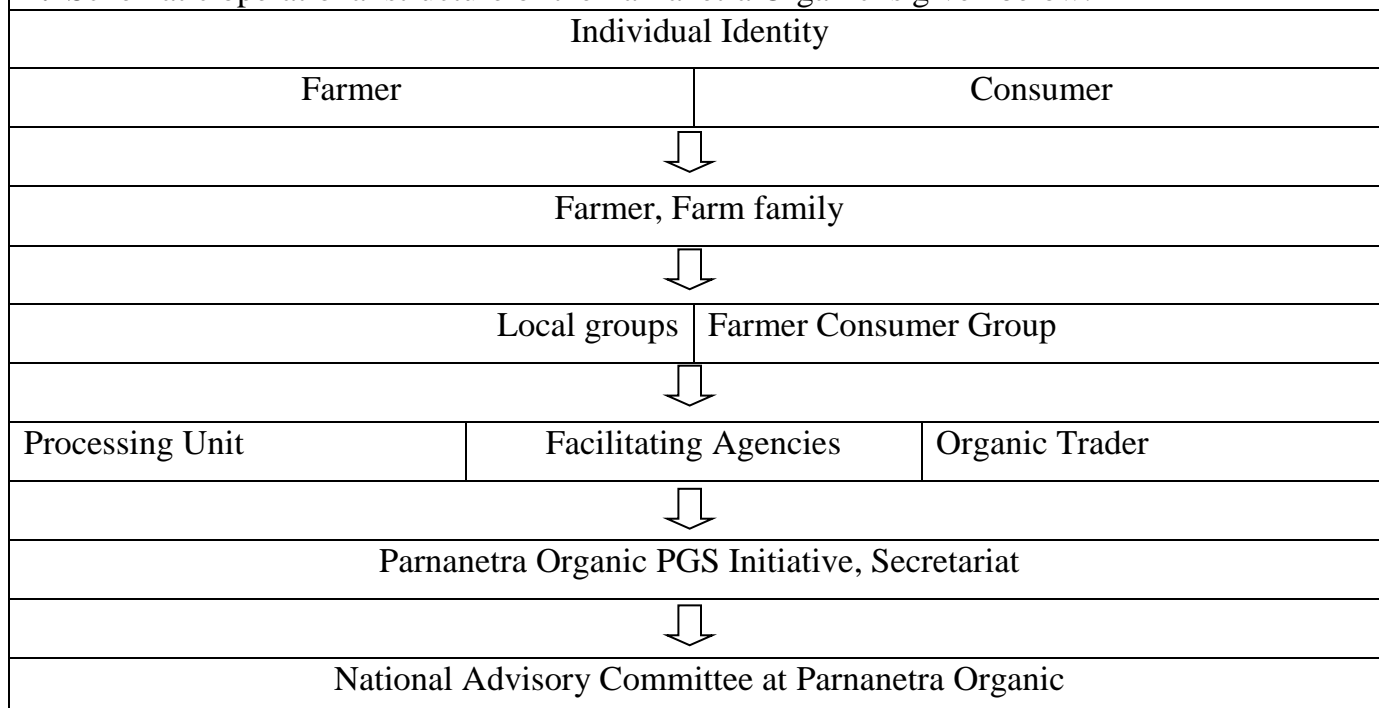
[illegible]

Individual Identity

| Farmer | Consumer |
|---|---|

Farmer, Farm family

| Local groups | Farmer Consumer Group |
|---|---|

| Processing Unit | Facilitating Agencies | Organic Trader |
|---|---|---|

Parnanetra Organic PGS Initiative, Secretariat

National Advisory Committee at Parnanetra Organic